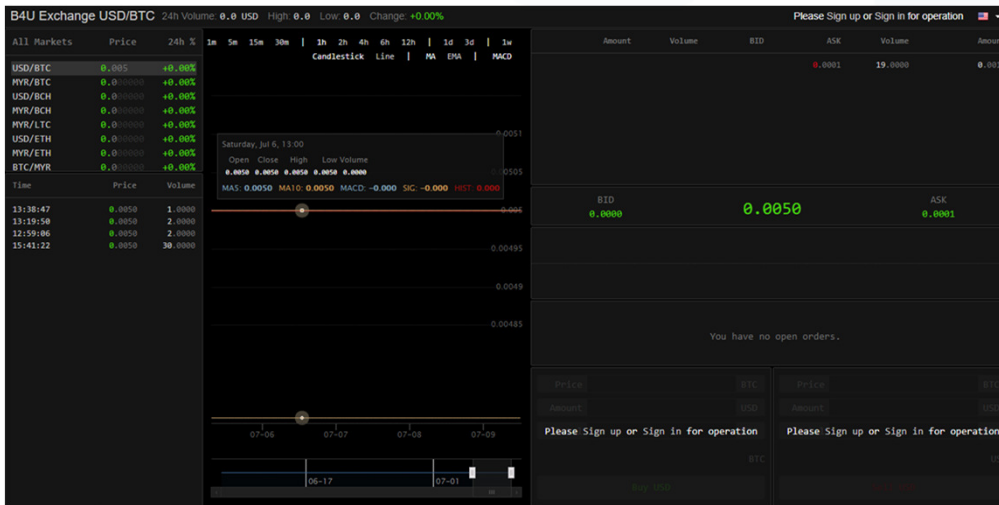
B4U Exchange USD/BTC 24h Volume: 0.0 USD High: 0.0 Low: 0.0 Change: +0.00%

Please Sign up or Sign in for operation

| All Markets | Price | 24h % |
|---|---|---|
| USD/BTC | 0.005 | +0.00% |
| MYR/BTC | 0.0 | +0.00% |
| USD/BCH | 0.0 | +0.00% |
| MYR/BCH | 0.0 | +0.00% |
| MYR/LTC | 0.0 | +0.00% |
| USD/ETH | 0.0 | +0.00% |
| MYR/ETH | 0.0 | +0.00% |
| BTC/MYR | 0.0 | +0.00% |

| Time | Price | Volume |
|---|---|---|
| 13:38:47 | 0.0050 | 1.0000 |
| 13:19:50 | 0.0050 | 2.0000 |
| 12:59:06 | 0.0050 | 2.0000 |
| 15:41:22 | 0.0050 | 30.0000 |

1m 5m 15m 30m | 1h 2h 4h 6h 12h | 1d 3d | 1w

Candlestick Line | MA EMA | MACD

Saturday, Jul 6, 13:00
Open Close High Low Volume
0.0050 0.0050 0.0050 0.0050 0.0000
MA5: 0.0050 MA10: 0.0050 MACD: -0.000 SIG: -0.000 HIST: 0.000

0.0051
0.00505
0.005
0.00495
0.0049
0.00485

07-06 07-07 07-08 07-09
06-17 07-01

| Amount | Volume | BID | ASK | Volume | Amoun |
|---|---|---|---|---|---|
| | | | 0.0001 | 19.0000 | 0.00 |

BID
0.0000
0.0050
ASK
0.0001

You have no open orders.

Price BTC
Amount USD
Please Sign up or Sign in for operation
BTC
Buy USD

Price BTC
Amount USD
Please Sign up or Sign in for operation